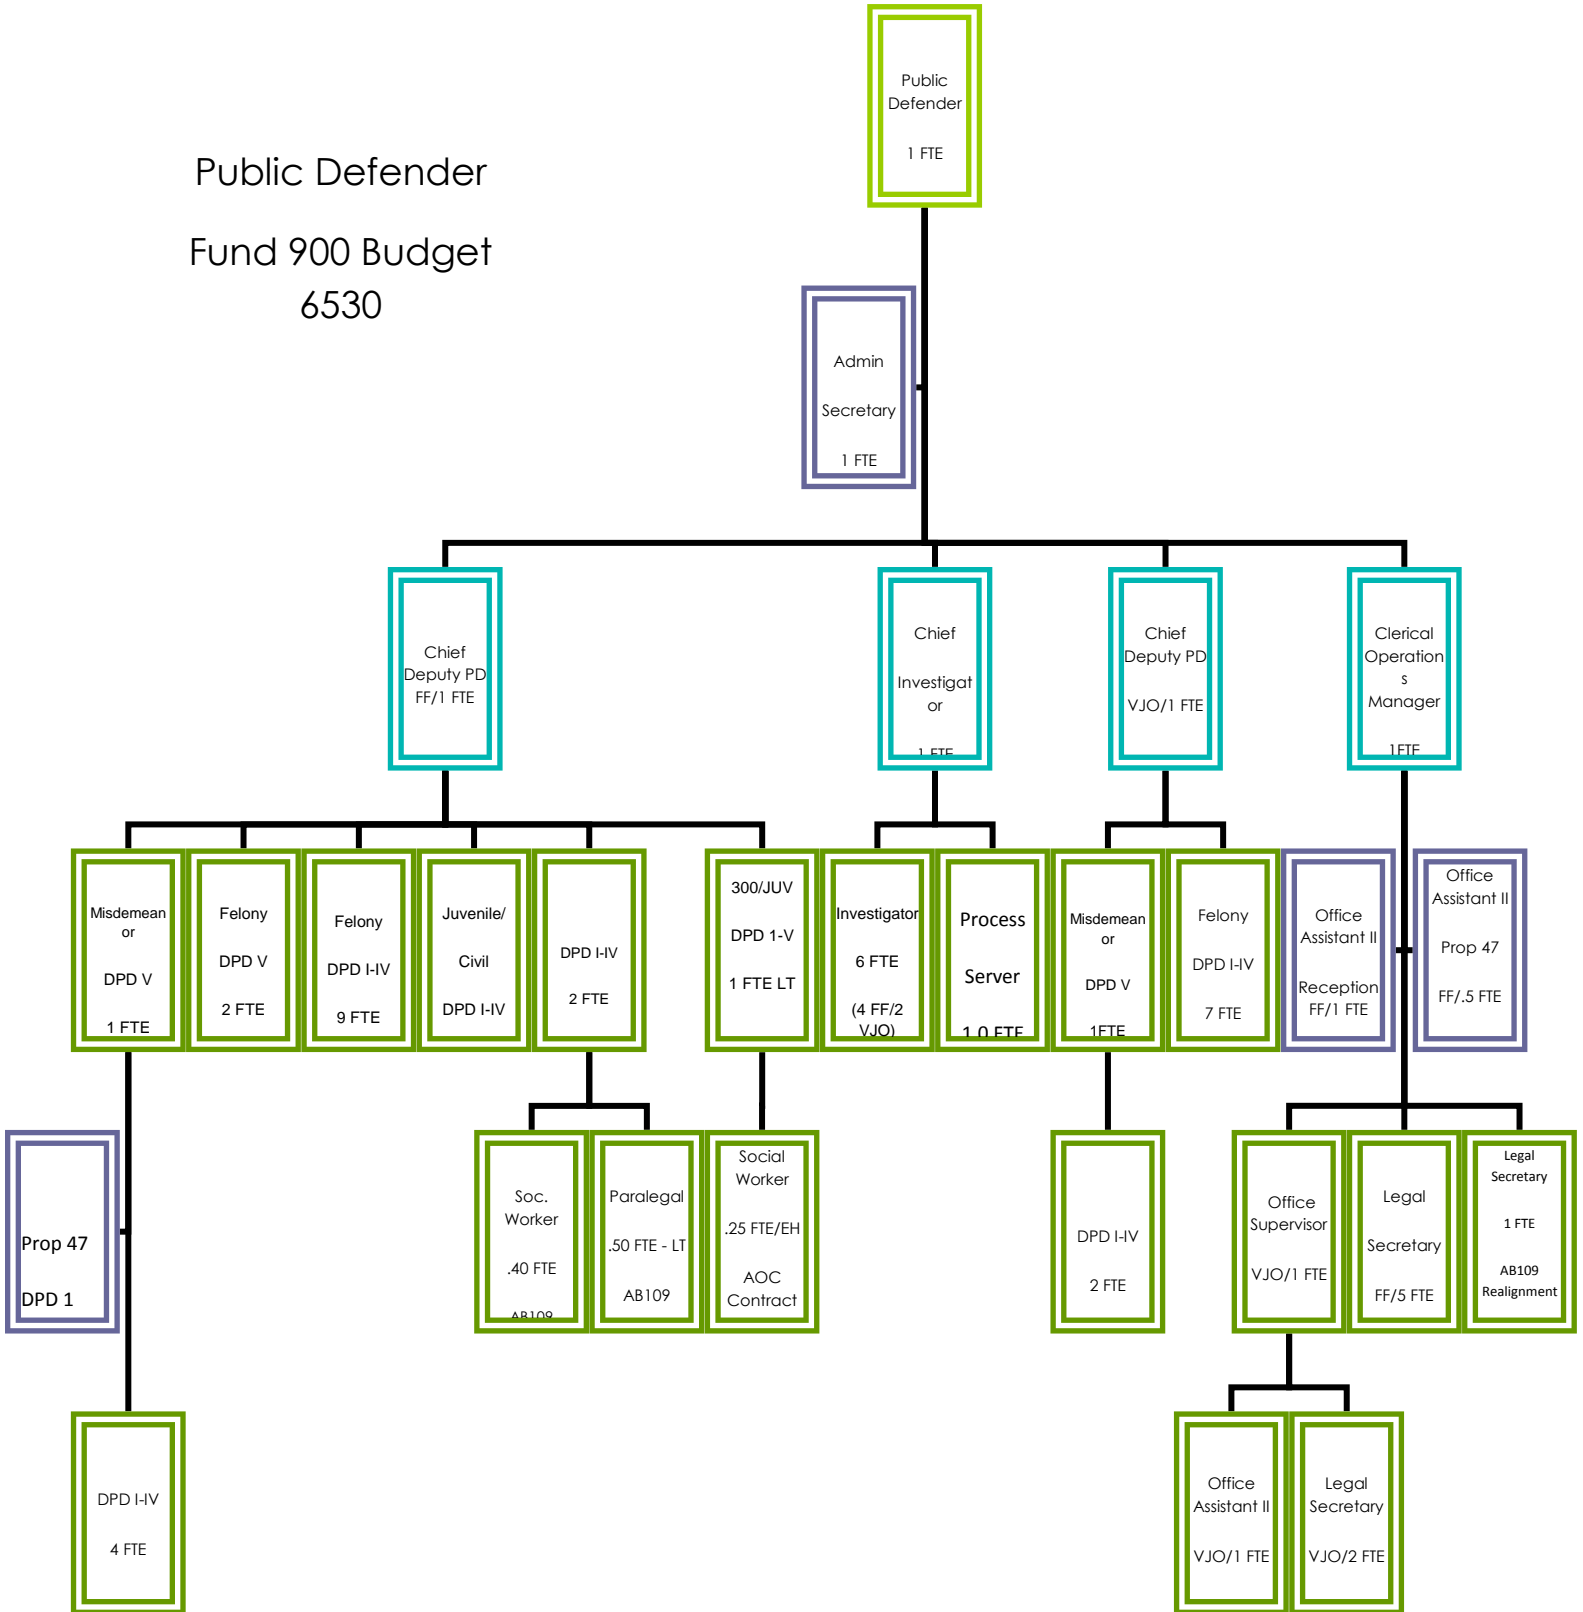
Public Defender

Fund 900 Budget 6530

Public Defender

1 FTE

Admin

Secretary

1 FTE

Chief Deputy PD FF/1 FTE

Chief

Investigator

1 FTE

Chief Deputy PD

VJO/1 FTE

Clerical Operations Manager

1FTE

Misdemeanor

DPD V

1 FTE

Felony

DPD V

2 FTE

Felony

DPD I-IV

9 FTE

Juvenile/

Civil

DPD I-IV

DPD I-IV

2 FTE

300/JUV

DPD 1-V

1 FTE LT

Investigator

6 FTE

(4 FF/2 VJO)

Process

Server

1.0 FTE

Misdemeanor

DPD V

1FTE

Felony

DPD I-IV

7 FTE

Office Assistant II

Reception FF/1 FTE

Office Assistant II

Prop 47

FF/.5 FTE

Prop 47

DPD 1

Soc. Worker

.40 FTE

AB109

Paralegal

.50 FTE - LT

AB109

Social Worker

.25 FTE/EH

AOC Contract

DPD I-IV

2 FTE

Office Supervisor

VJO/1 FTE

Legal

Secretary

FF/5 FTE

Legal Secretary

1 FTE

AB109 Realignment

DPD I-IV

4 FTE

Office Assistant II

VJO/1 FTE

Legal Secretary

VJO/2 FTE